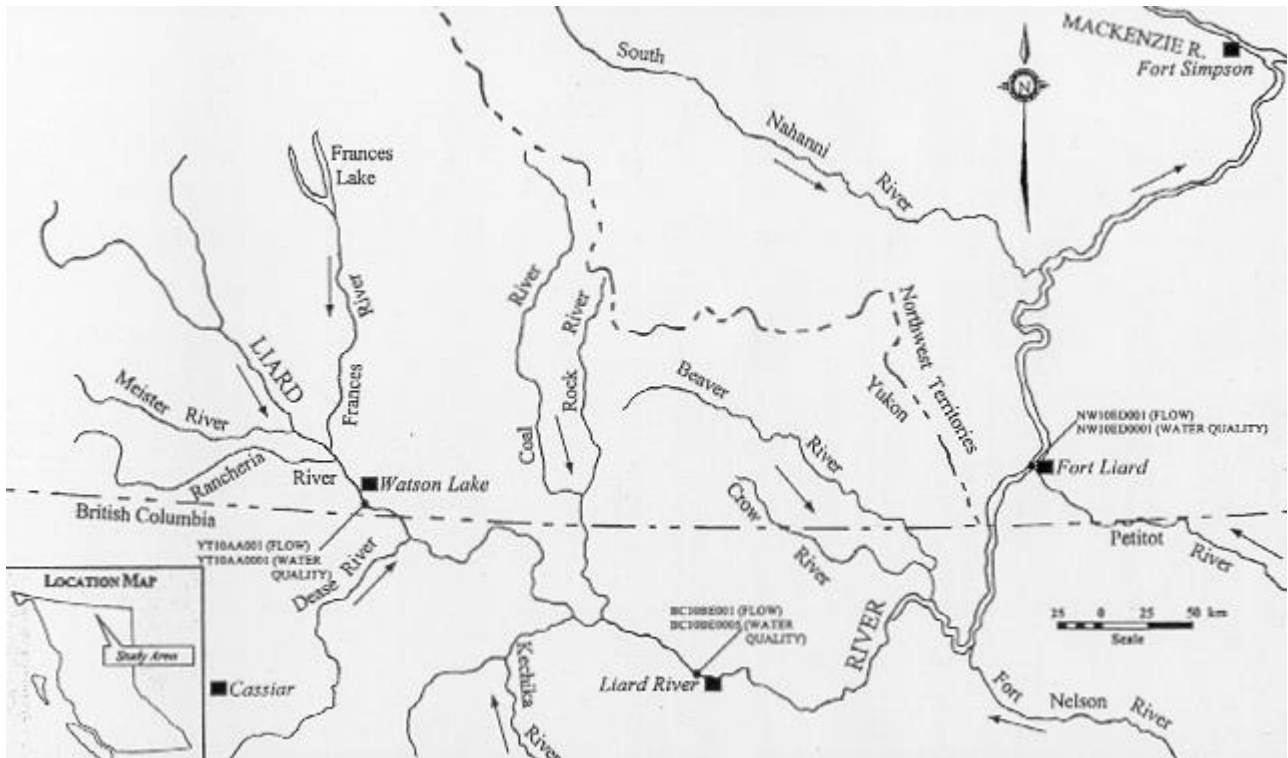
MACKENZIE R.
Fort Simpson
N
South
Nahanni
River
Frances
Lake
Frances
River
LIARD
Meister River
Rancheria
River
Watson Lake
British Columbia
YT10AA001 (FLOW)
YT10AA0001 (WATER QUALITY)
Dease River
Coal
River
Rock
River
Northwest Territories
Yukon
Beaver
River
Crow
River
NW10ED001 (FLOW)
NW10ED0001 (WATER QUALITY)
Fort Liard
Petitot
River
BC10BE001 (FLOW)
BC10BE0001 (WATER QUALITY)
Liard River
RIVER
25 0 25 50 km
Scale
Fort
Nelson
River
Kechika
River
Cassiar
LOCATION MAP
Study Area